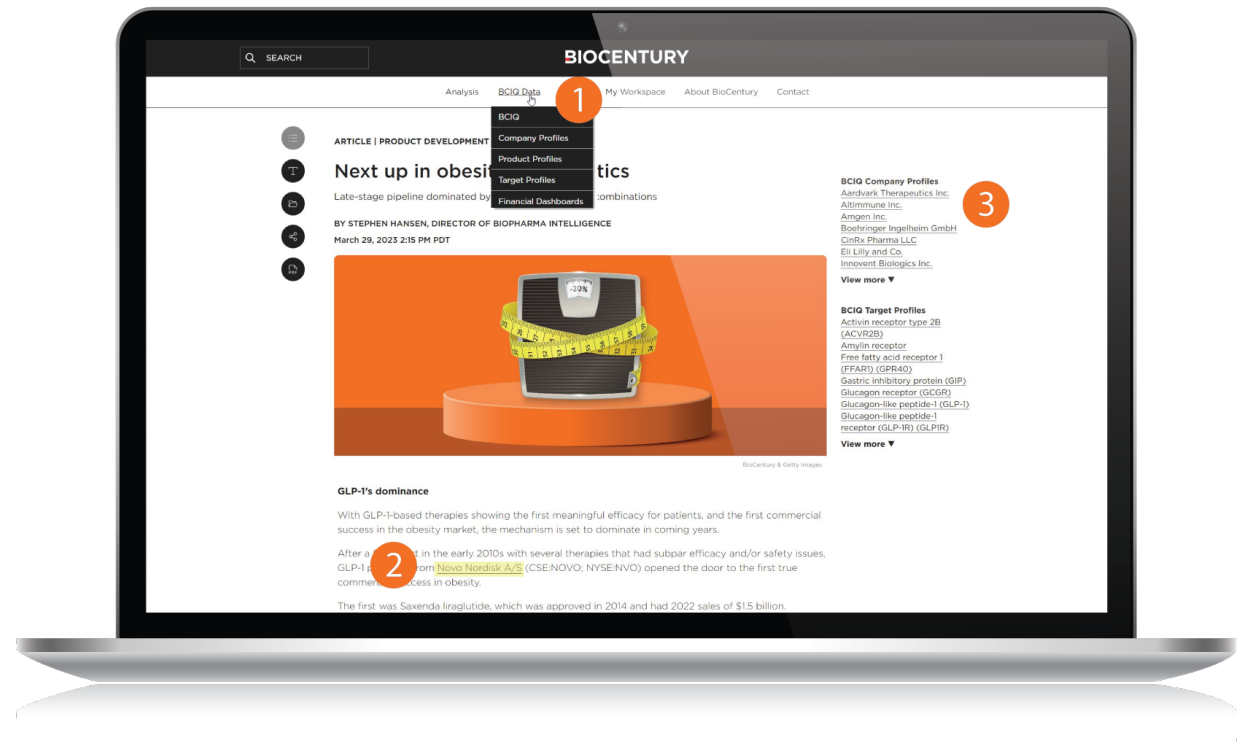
SEARCH

BIOCENTURY

Analysis BCIQ Data 1 My Workspace About BioCentury Contact

BCIQ
Company Profiles
Product Profiles
Target Profiles
Financial Dashboards

ARTICLE | PRODUCT DEVELOPMENT

Next up in obesi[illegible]tics

Late-stage pipeline dominated by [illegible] combinations

BY STEPHEN HANSEN, DIRECTOR OF BIOPHARMA INTELLIGENCE

March 29, 2023 2:15 PM PDT

-10%

BioCentury & Getty Images

GLP-1's dominance

With GLP-1-based therapies showing the first meaningful efficacy for patients, and the first commercial success in the obesity market, the mechanism is set to dominate in coming years.

After a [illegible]t in the early 2010s with several therapies that had subpar efficacy and/or safety issues, GLP-1 p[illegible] 2 from Novo Nordisk A/S (CSE:NOVO; NYSE:NVO) opened the door to the first true commerc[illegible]ccess in obesity.

The first was Saxenda liraglutide, which was approved in 2014 and had 2022 sales of $1.5 billion.

BCIQ Company Profiles
Aardvark Therapeutics Inc.
Altimmune Inc.
Amgen Inc.
Boehringer Ingelheim GmbH
CinRx Pharma LLC
Eli Lilly and Co.
Innovent Biologics Inc.
View more ▼

3

BCIQ Target Profiles
Activin receptor type 2B (ACVR2B)
Amylin receptor
Free fatty acid receptor 1 (FFAR1) (GPR40)
Gastric inhibitory protein (GIP)
Glucagon receptor (GCGR)
Glucagon-like peptide-1 (GLP-1)
Glucagon-like peptide-1 receptor (GLP-1R) (GLPIR)
View more ▼